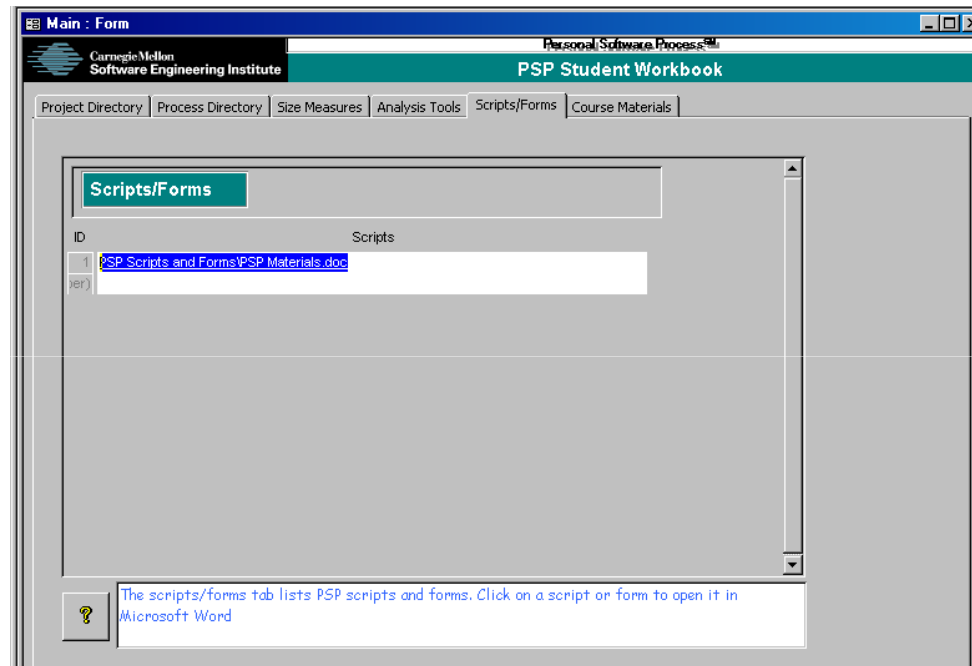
Main : Form

Carnegie Mellon
Software Engineering Institute

Personal Software Process℠

PSP Student Workbook

Project Directory | Process Directory | Size Measures | Analysis Tools | Scripts/Forms | Course Materials

Scripts/Forms

| ID | Scripts |
|---|---|
| 1 | PSP Scripts and Forms\PSP Materials.doc |
| ber) | |

?

The scripts/forms tab lists PSP scripts and forms. Click on a script or form to open it in Microsoft Word